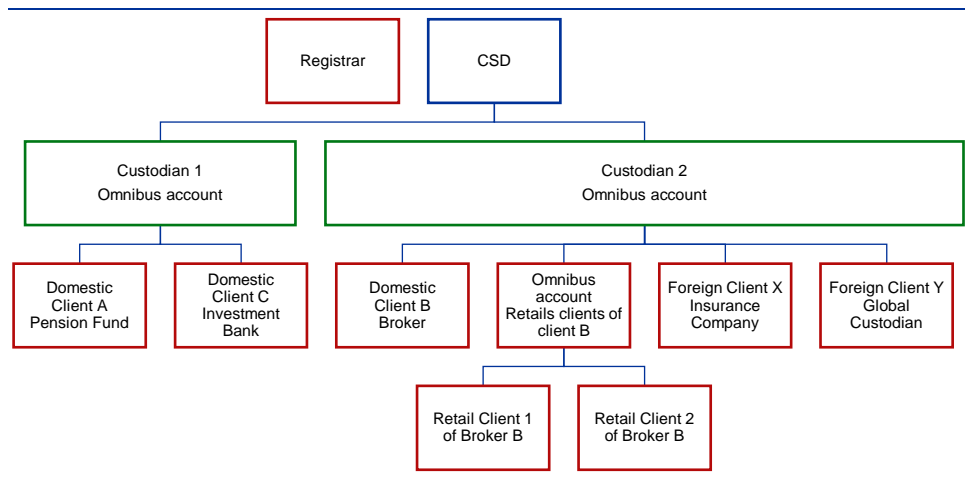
Registrar

CSD

Custodian 1
Omnibus account

Custodian 2
Omnibus account

Domestic Client A Pension Fund

Domestic Client C Investment Bank

Domestic Client B Broker

Omnibus account Retails clients of client B

Foreign Client X Insurance Company

Foreign Client Y Global Custodian

Retail Client 1 of Broker B

Retail Client 2 of Broker B